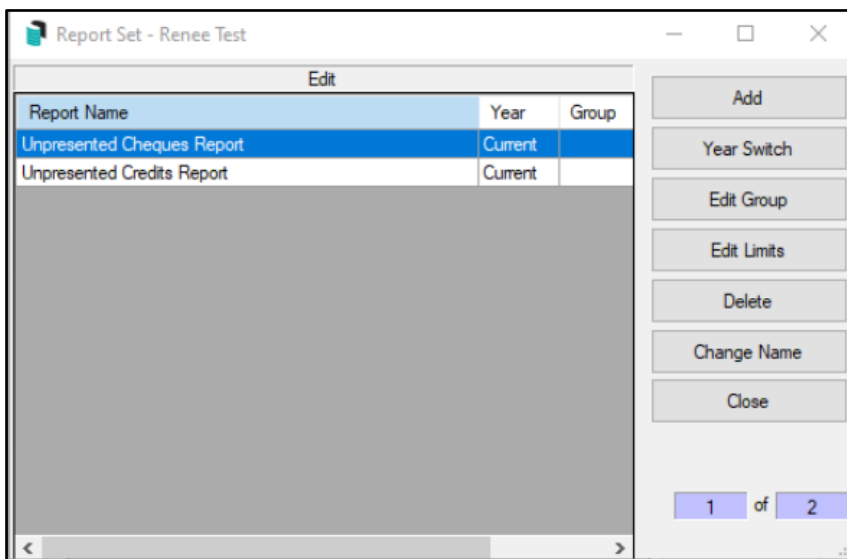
Report Set - Renee Test

Edit

| Report Name | Year | Group |
|---|---|---|
| Unpresented Cheques Report | Current | |
| Unpresented Credits Report | Current | |

Add

Year Switch

Edit Group

Edit Limits

Delete

Change Name

Close

1 of 2